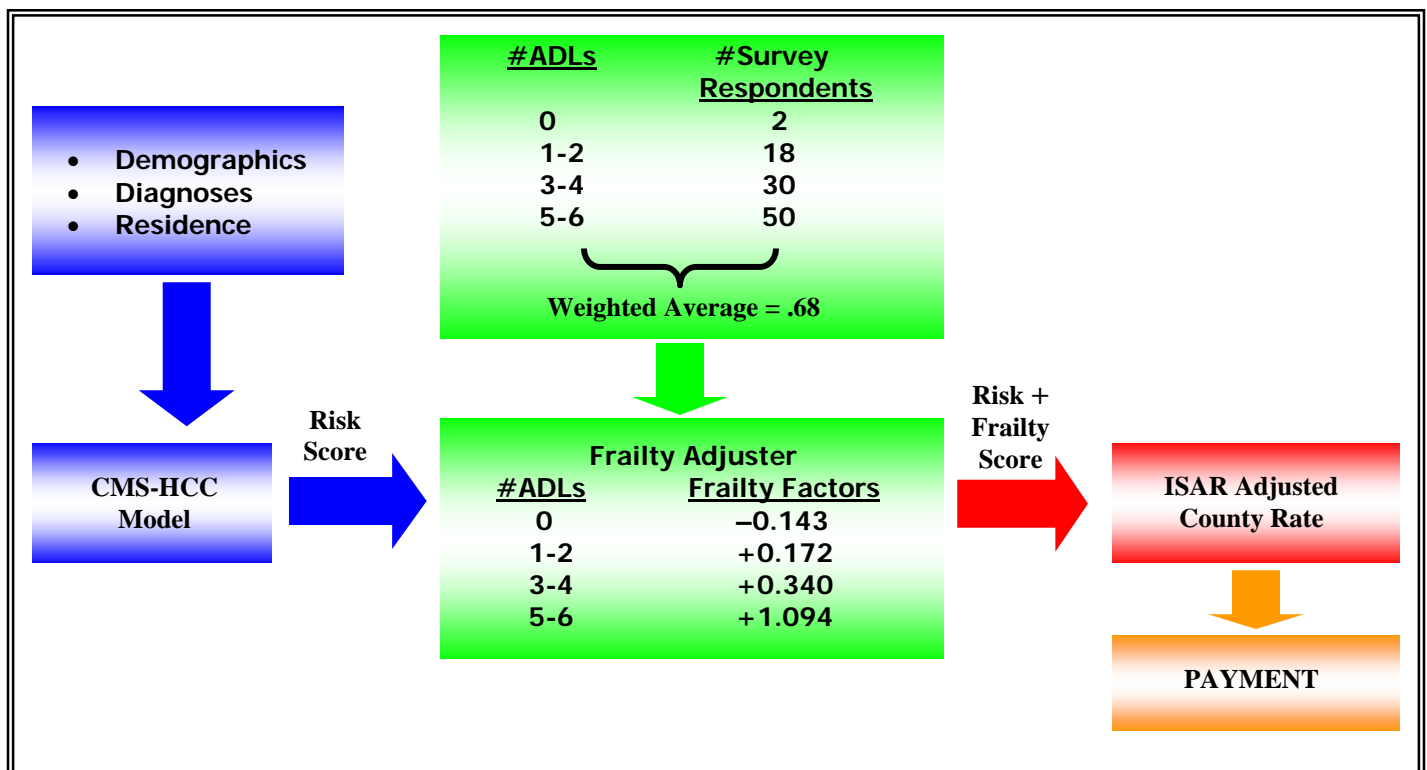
- Demographics
- Diagnoses
- Residence

CMS-HCC Model

Risk Score

| #ADLs | #Survey Respondents |
|---|---|
| 0 | 2 |
| 1-2 | 18 |
| 3-4 | 30 |
| 5-6 | 50 |

Weighted Average = .68

Frailty Adjuster

| #ADLs | Frailty Factors |
|---|---|
| 0 | –0.143 |
| 1-2 | +0.172 |
| 3-4 | +0.340 |
| 5-6 | +1.094 |

Risk + Frailty Score

ISAR Adjusted County Rate

PAYMENT